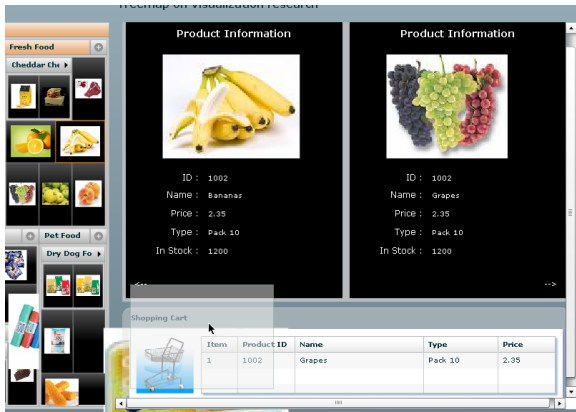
Treemap on visualization research

Fresh Food

Cheddar Ch

Pet Food

Dry Dog Fo

Product Information

ID : 1002
Name : Bananas
Price : 2.35
Type : Pack 10
In Stock : 1200

<--

Product Information

ID : 1002
Name : Grapes
Price : 2.35
Type : Pack 10
In Stock : 1200

-->

Shopping Cart

| Item | Product ID | Name | Type | Price |
|---|---|---|---|---|
| 1 | 1002 | Grapes | Pack 10 | 2.35 |